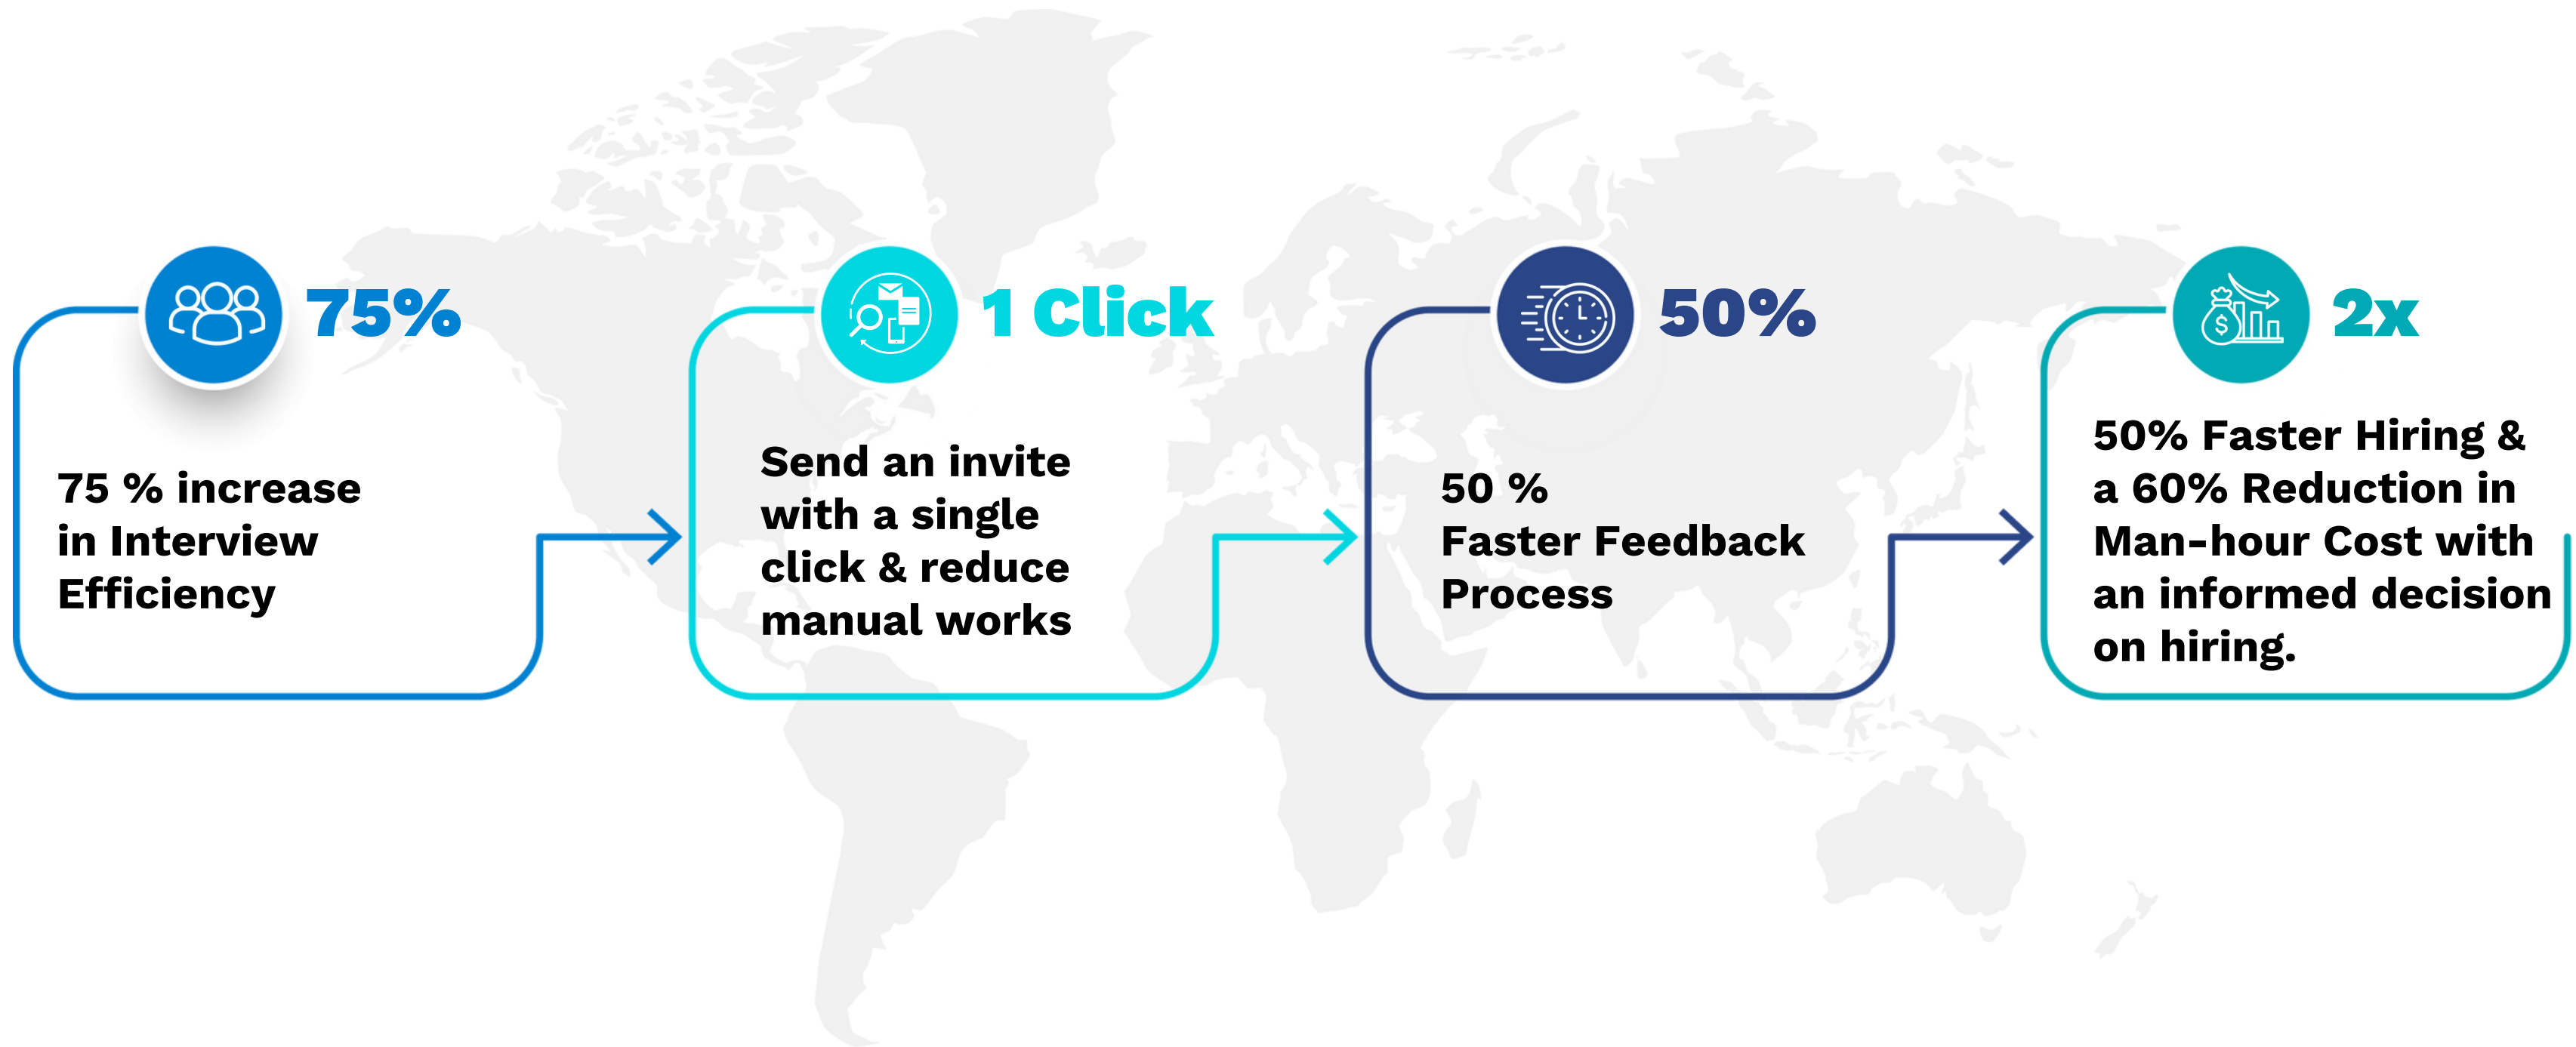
75%

75 % increase in Interview Efficiency

1 Click

Send an invite with a single click & reduce manual works

50%

50 %
Faster Feedback Process

2x

50% Faster Hiring & a 60% Reduction in Man-hour Cost with an informed decision on hiring.